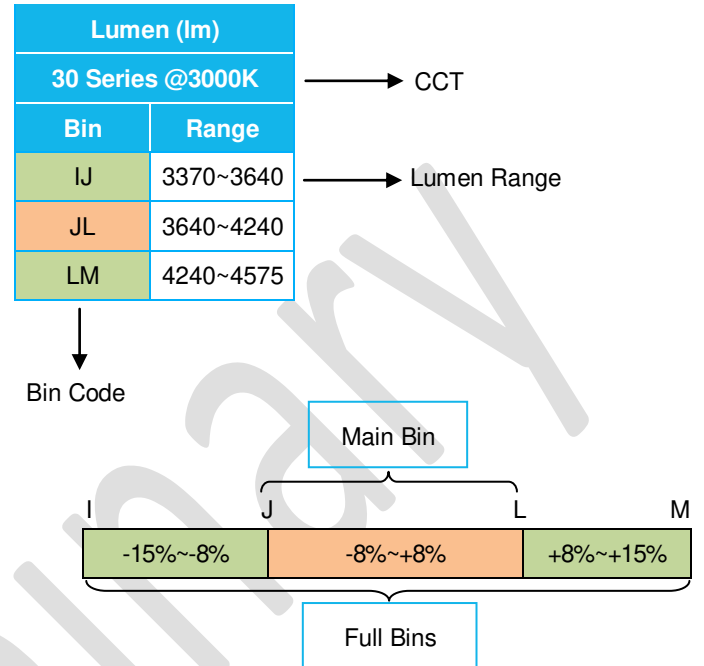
| Lumen (lm) | |
|---|---|
| 30 Series @3000K | |
| Bin | Range |
| IJ | 3370~3640 |
| JL | 3640~4240 |
| LM | 4240~4575 |

CCT

Lumen Range

Bin Code

Main Bin

I J L M

| -15%~-8% | -8%~+8% | +8%~+15% |
|---|---|---|

Full Bins